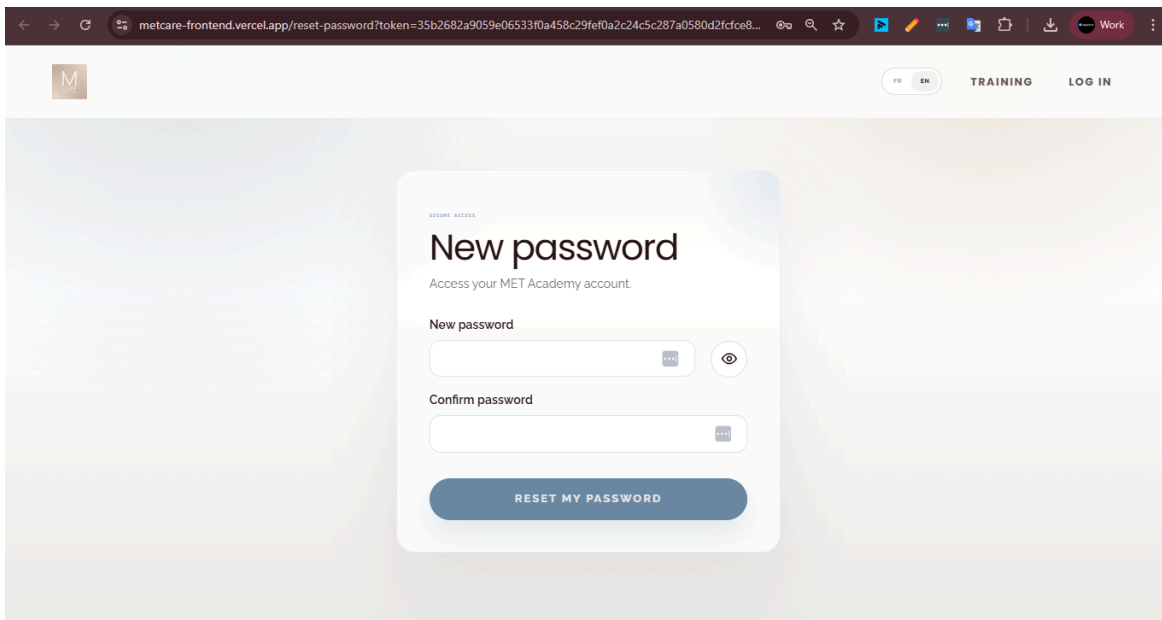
metcare-frontend.vercel.app/reset-password?token=35b2682a9059e06533f0a458c29fef0a2c24c5c287a0580d2fcfce8...

Work

M

FR EN

TRAINING

LOG IN

SECURE ACCESS

New password

Access your MET Academy account.

New password

Confirm password

RESET MY PASSWORD